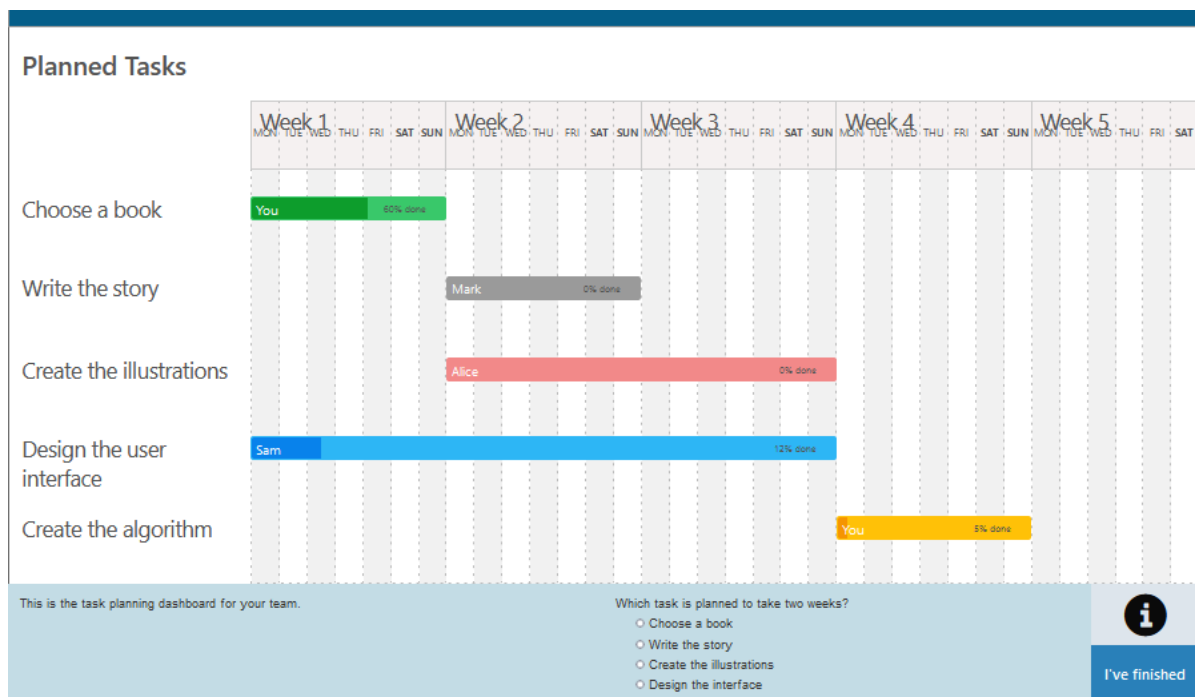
Planned Tasks

| | Week 1 MON TUE WED THU FRI SAT SUN | Week 2 MON TUE WED THU FRI SAT SUN | Week 3 MON TUE WED THU FRI SAT SUN | Week 4 MON TUE WED THU FRI SAT SUN | Week 5 MON TUE WED THU FRI SAT |
|---|---|---|---|---|---|
| Choose a book | You 60% done | | | | |
| Write the story | | Mark 0% done | | | |
| Create the illustrations | | Alice | 0% done | | |
| Design the user interface | Sam | | 12% done | | |
| Create the algorithm | | | | You 5% done | |

This is the task planning dashboard for your team.

Which task is planned to take two weeks?
○ Choose a book
○ Write the story
○ Create the illustrations
○ Design the interface

I've finished